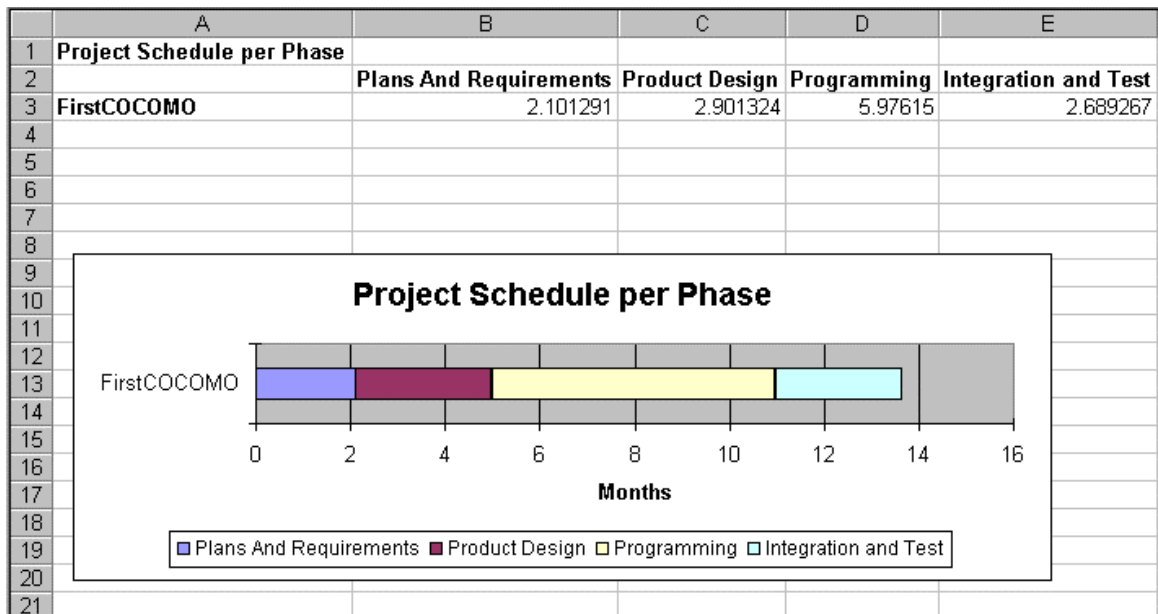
| | A | B | C | D | E |
|---|---|---|---|---|---|
| 1 | Project Schedule per Phase | | | | |
| 2 | | Plans And Requirements | Product Design | Programming | Integration and Test |
| 3 | FirstCOCOMO | 2.101291 | 2.901324 | 5.97615 | 2.689267 |
| 4 | | | | | |
| 5 | | | | | |
| 6 | | | | | |
| 7 | | | | | |
| 8 | | | | | |
| 9 | | | | | |
| 10 | | | | | |
| 11 | | | | | |
| 12 | | | | | |
| 13 | | | | | |
| 14 | | | | | |
| 15 | | | | | |
| 16 | | | | | |
| 17 | | | | | |
| 18 | | | | | |
| 19 | | | | | |
| 20 | | | | | |
| 21 | | | | | |

Project Schedule per Phase

FirstCOCOMO

0 2 4 6 8 10 12 14 16

Months

Plans And Requirements Product Design Programming Integration and Test